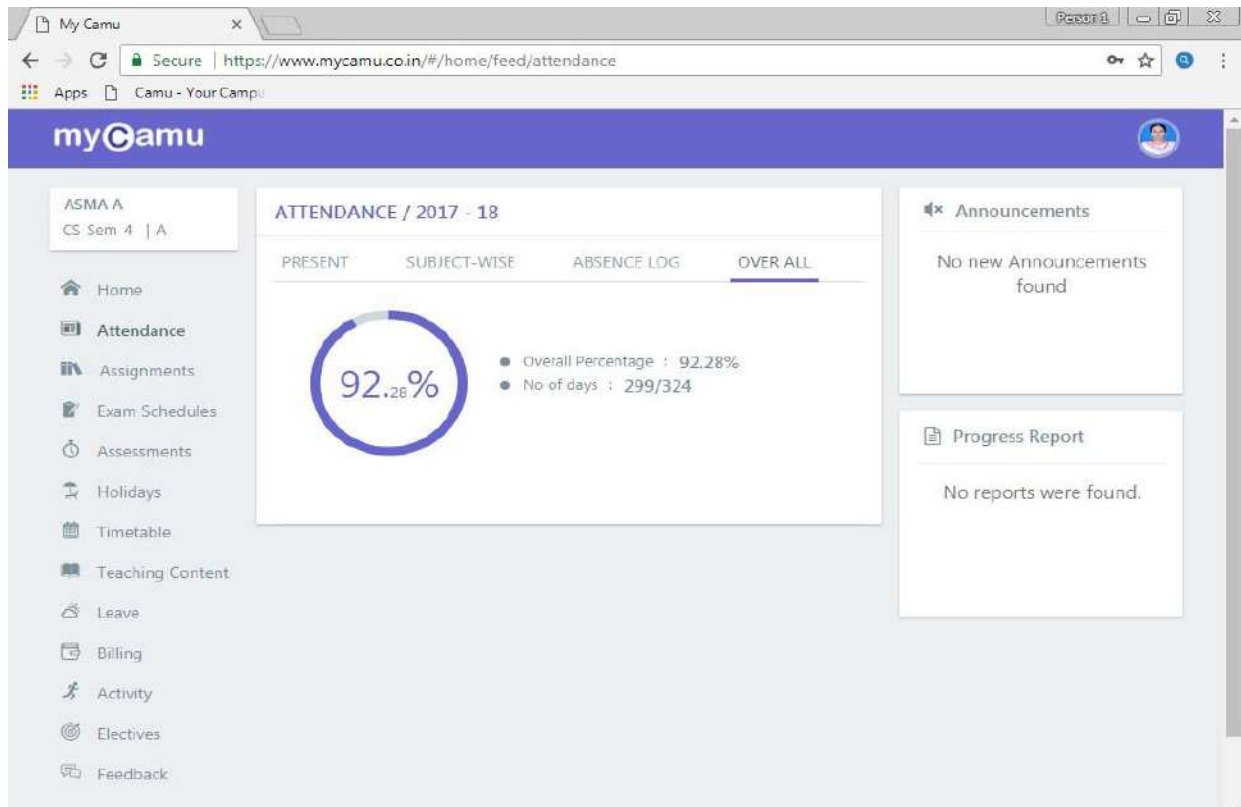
My Camu ×

Person 1

Secure | https://www.mycamu.co.in/#/home/feed/attendance

Apps Camu - Your Campu

myCamu

ASMA A
CS Sem 4 | A

Home
Attendance
Assignments
Exam Schedules
Assessments
Holidays
Timetable
Teaching Content
Leave
Billing
Activity
Electives
Feedback

ATTENDANCE / 2017 - 18

PRESENT SUBJECT-WISE ABSENCE LOG OVER ALL

92.28%

Overall Percentage : 92.28%
No of days : 299/324

Announcements

No new Announcements found

Progress Report

No reports were found.